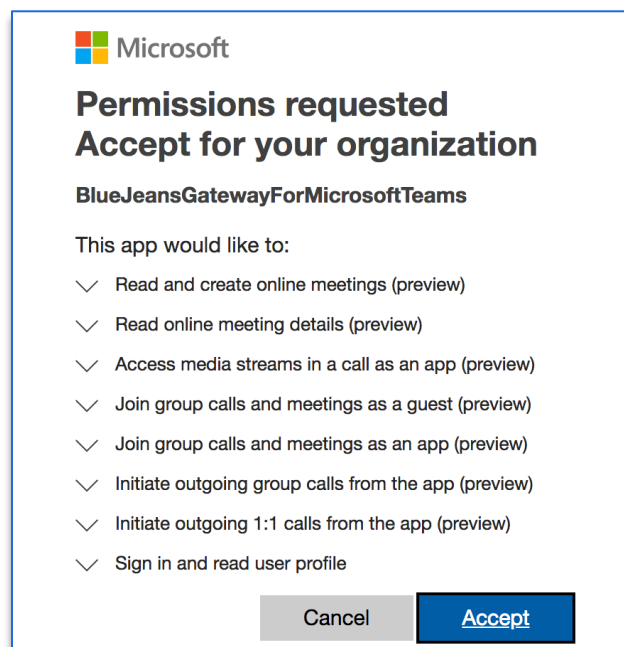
Microsoft

Permissions requested
Accept for your organization

BlueJeansGatewayForMicrosoftTeams

This app would like to:

Read and create online meetings (preview)

Read online meeting details (preview)

Access media streams in a call as an app (preview)

Join group calls and meetings as a guest (preview)

Join group calls and meetings as an app (preview)

Initiate outgoing group calls from the app (preview)

Initiate outgoing 1:1 calls from the app (preview)

Sign in and read user profile

Cancel

Accept